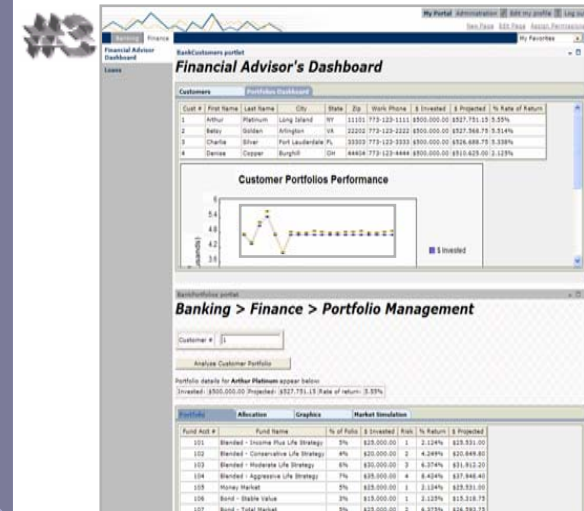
#3

My Portal Administration Edit my profile Log out

New Page Edit Page Assign Permissions

Banking Finance

My Favorites

Financial Advisor Dashboard

Loans

BankCustomers portlet

Financial Advisor's Dashboard

Customers Portfolios Dashboard

| Cust # | First Name | Last Name | City | State | Zip | Work Phone | $ Invested | $ Projected | % Rate of Return |
|---|---|---|---|---|---|---|---|---|---|
| 1 | Arthur | Platinum | Long Island | NY | 11101 | 773-123-1111 | $500,000.00 | $527,751.15 | 5.55% |
| 2 | Betsy | Golden | Arlington | VA | 22202 | 773-123-2222 | $500,000.00 | $527,568.75 | 5.514% |
| 3 | Charlie | Silver | Fort Lauderdale | FL | 33303 | 773-123-3333 | $500,000.00 | $526,688.75 | 5.338% |
| 4 | Denise | Copper | Burghill | OH | 44404 | 773-123-4444 | $500,000.00 | $510,625.00 | 2.125% |

Customer Portfolios Performance

5

5.4

4.8

4.2

3.6

$ Invested

BankPortfolios portlet

Banking > Finance > Portfolio Management

Customer # 1

Analyze Customer Portfolio

Portfolio details for Arthur Platinum appear below:

Invested: $500,000.00 Projected: $527,751.15 Rate of return: 5.55%

Portfolio Allocation Graphics Market Simulation

| Fund Acct # | Fund Name | % of Folio | $ Invested | Risk | % Return | $ Projected |
|---|---|---|---|---|---|---|
| 101 | Blended - Income Plus Life Strategy | 5% | $25,000.00 | 1 | 2.124% | $25,531.00 |
| 102 | Blended - Conservative Life Strategy | 4% | $20,000.00 | 2 | 4.249% | $20,849.80 |
| 103 | Blended - Moderate Life Strategy | 6% | $30,000.00 | 3 | 6.374% | $31,912.20 |
| 104 | Blended - Aggressive Life Strategy | 7% | $35,000.00 | 4 | 8.424% | $37,948.40 |
| 105 | Money Market | 5% | $25,000.00 | 1 | 2.124% | $25,531.00 |
| 106 | Bond - Stable Value | 3% | $15,000.00 | 1 | 2.125% | $15,318.75 |
| 107 | Bond - Total Market | 5% | $25,000.00 | 3 | 6.375% | $26,593.75 |